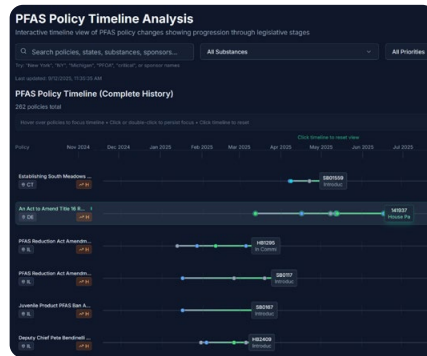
PFAS Policy Timeline Analysis
Interactive timeline view of PFAS policy changes showing progression through legislative stages

Search policies, states, substances, sponsors...
All Substances
All Priorities

Try: "New York", "NY", "Michigan", "PFOA", "critical", or sponsor names

Last updated: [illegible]

PFAS Policy Timeline (Complete History)
282 policies total

Hover over policies to focus timeline • Click or double click to persist focus • Click timeline to reset

Click timeline to reset view

Policy | Nov 2024 | Dec 2024 | Jan 2025 | Feb 2025 | Mar 2025 | Apr 2025 | May 2025 | Jun 2025 | Jul 2025

Establishing South Meadows ...
CT
H
SB01559
Introduc

An Act to Amend Title 16 R... !
DE
H
HB137
House Pa

PFAS Reduction Act Amendm...
IL
H
HB1295
In Comm

PFAS Reduction Act Amendm...
IL
H
SB0117
Introduc

Juvenile Product PFAS Ban A...
IL
H
SB0187
Introduc

Deputy Chief Pete Bendinell ...
IL
H
HB2409
Introduc